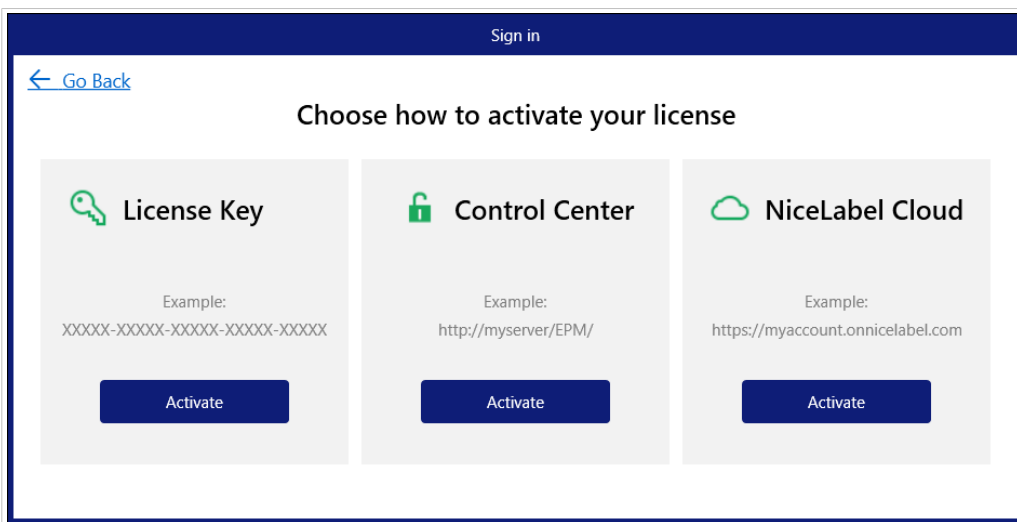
Sign in

← Go Back

Choose how to activate your license

License Key

Example:
XXXXX-XXXXX-XXXXX-XXXXX-XXXXX

Activate

Control Center

Example:
http://myserver/EPM/

Activate

NiceLabel Cloud

Example:
https://myaccount.onnicelabel.com

Activate